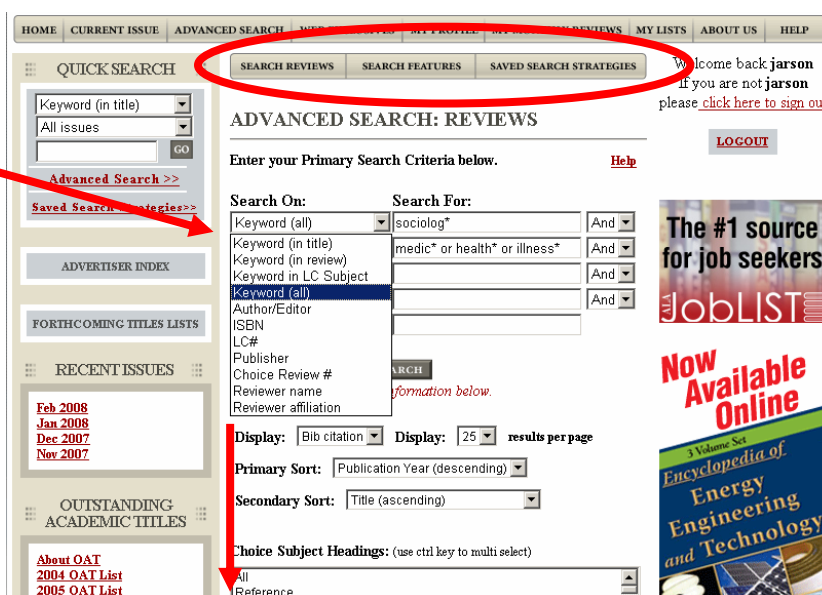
HOME | CURRENT ISSUE | ADVANCED SEARCH | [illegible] | MY PROFILE | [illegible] REVIEWS | MY LISTS | ABOUT US | HELP

QUICK SEARCH

Keyword (in title)
All issues
GO

Advanced Search >>
Saved Search Strategies>>

ADVERTISER INDEX

FORTHCOMING TITLES LISTS

RECENT ISSUES

Feb 2008
Jan 2008
Dec 2007
Nov 2007

OUTSTANDING ACADEMIC TITLES

About OAT
2004 OAT List
2005 OAT List

SEARCH REVIEWS | SEARCH FEATURES | SAVED SEARCH STRATEGIES

ADVANCED SEARCH: REVIEWS

Enter your Primary Search Criteria below.

Help

Search On:

Search For:

Keyword (all)

sociolog*

And

Keyword (in title)
Keyword (in review)
Keyword in LC Subject
Keyword (all)
Author/Editor
ISBN
LC#
Publisher
Choice Review #
Reviewer name
Reviewer affiliation

medic* or health* or illness*

And

And

And

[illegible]ARCH

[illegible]formation below.

Display: Bib citation Display: 25 results per page

Primary Sort: Publication Year (descending)

Secondary Sort: Title (ascending)

Choice Subject Headings: (use ctrl key to multi select)

All
Reference

Welcome back jarson
If you are not jarson
please click here to sign ou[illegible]

LOGOUT

The #1 source for job seekers
ALA JobLIST

Now Available Online

3 Volume Set
Encyclopedia of Energy Engineering and Technology